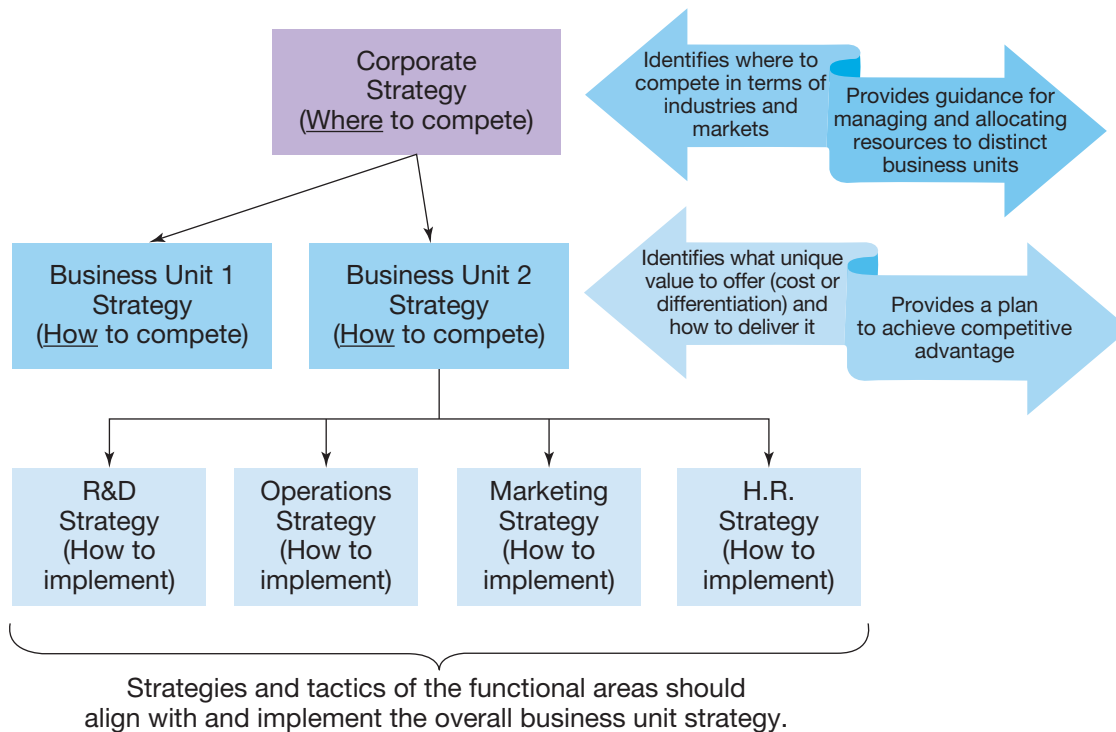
Corporate Strategy (Where to compete)

Identifies where to compete in terms of industries and markets

Provides guidance for managing and allocating resources to distinct business units

Business Unit 1 Strategy (How to compete)

Business Unit 2 Strategy (How to compete)

Identifies what unique value to offer (cost or differentiation) and how to deliver it

Provides a plan to achieve competitive advantage

R&D Strategy (How to implement)

Operations Strategy (How to implement)

Marketing Strategy (How to implement)

H.R. Strategy (How to implement)

Strategies and tactics of the functional areas should align with and implement the overall business unit strategy.